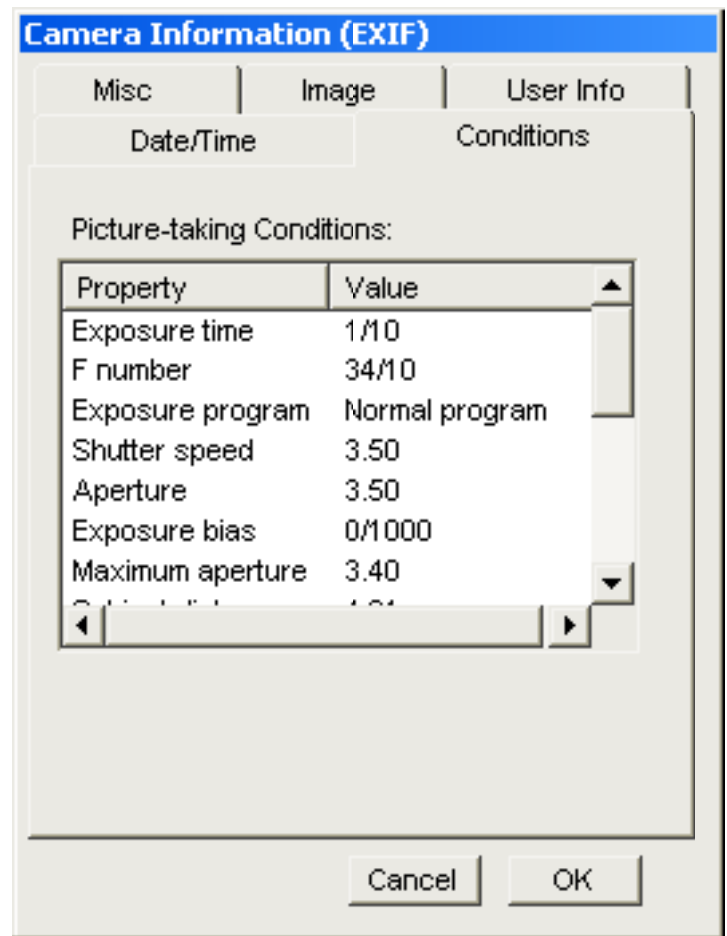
Camera Information (EXIF)

Misc | Image | User Info
Date/Time | Conditions

Picture-taking Conditions:

| Property | Value |
|---|---|
| Exposure time | 1/10 |
| F number | 34/10 |
| Exposure program | Normal program |
| Shutter speed | 3.50 |
| Aperture | 3.50 |
| Exposure bias | 0/1000 |
| Maximum aperture | 3.40 |
| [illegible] | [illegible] |

Cancel OK